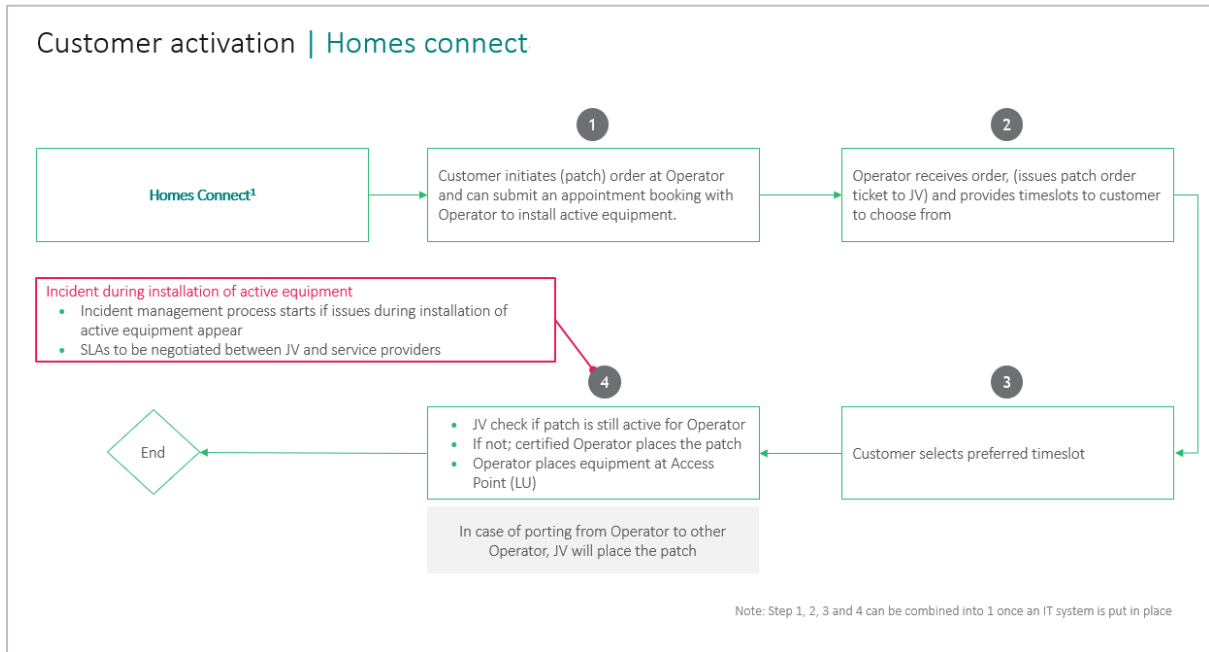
Customer activation | Homes connect

Homes Connect$^1$

1

Customer initiates (patch) order at Operator and can submit an appointment booking with Operator to install active equipment.

2

Operator receives order, (issues patch order ticket to JV) and provides timeslots to customer to choose from

Incident during installation of active equipment
- Incident management process starts if issues during installation of active equipment appear
- SLAs to be negotiated between JV and service providers

4

3

End

- JV check if patch is still active for Operator
- If not; certified Operator places the patch
- Operator places equipment at Access Point (LU)

Customer selects preferred timeslot

In case of porting from Operator to other Operator, JV will place the patch

Note: Step 1, 2, 3 and 4 can be combined into 1 once an IT system is put in place